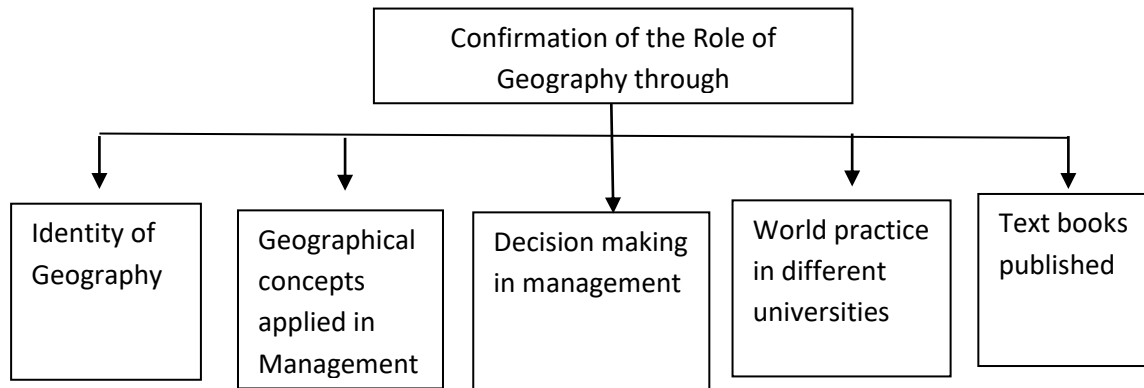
Confirmation of the Role of Geography through

Identity of Geography

Geographical concepts applied in Management

Decision making in management

World practice in different universities

Text books published